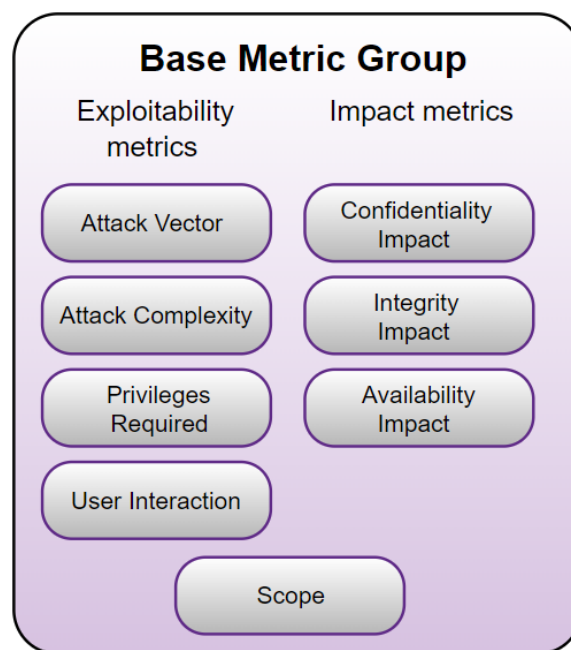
Base Metric Group

Exploitability metrics

Attack Vector

Attack Complexity

Privileges Required

User Interaction

Impact metrics

Confidentiality Impact

Integrity Impact

Availability Impact

Scope